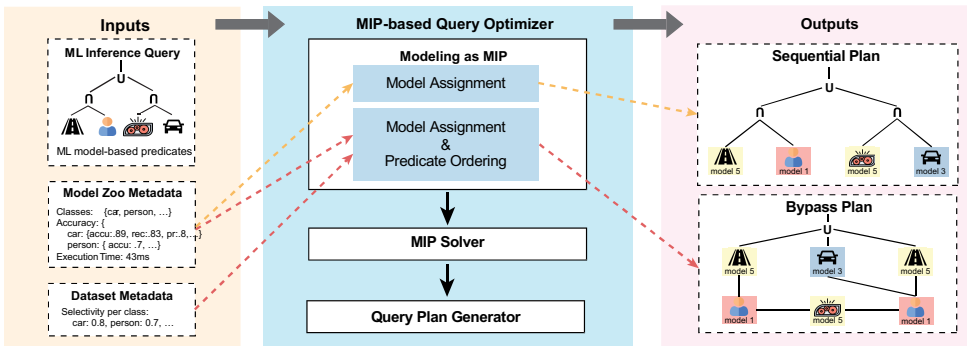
Inputs

ML Inference Query

U

∩

∩

ML model-based predicates

Model Zoo Metadata

Classes: {car, person, …}
Accuracy: {
car: {accu:.89, rec:.83, pr:.8,…}
person: { accu: .7, …}
Execution Time: 43ms

Dataset Metadata

Selectivity per class:
car: 0.8, person: 0.7, …

MIP-based Query Optimizer

Modeling as MIP

Model Assignment

Model Assignment
&
Predicate Ordering

MIP Solver

Query Plan Generator

Outputs

Sequential Plan

U

∩

∩

model 5

model 1

model 5

model 3

Bypass Plan

U

model 5

model 3

model 5

model 1

model 5

model 1